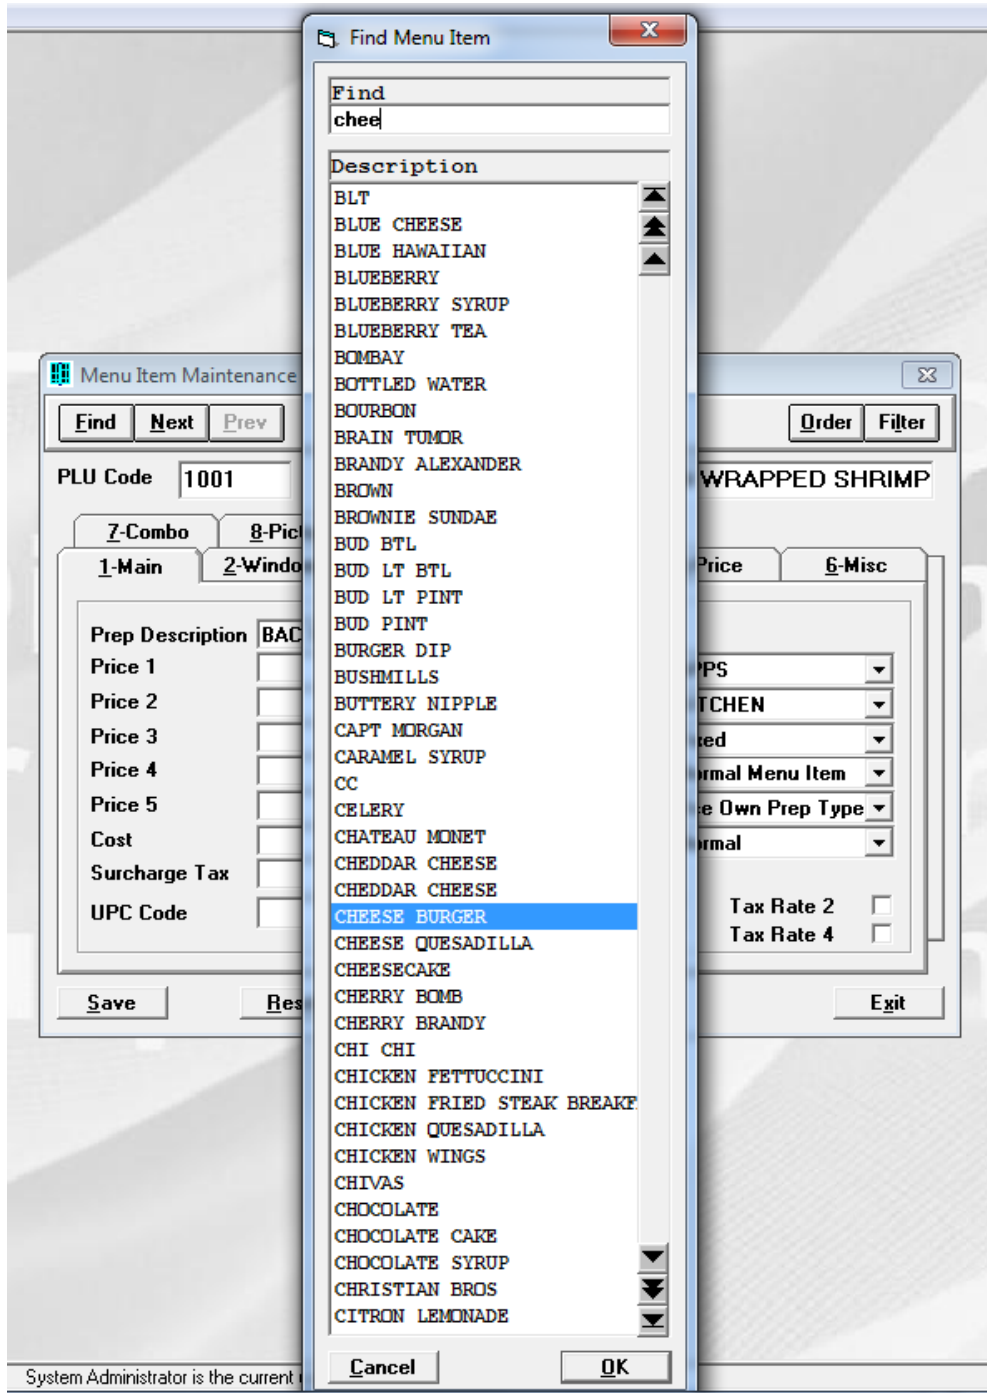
Find Menu Item

Find
chee

Description
BLT
BLUE CHEESE
BLUE HAWAIIAN
BLUEBERRY
BLUEBERRY SYRUP
BLUEBERRY TEA
BOMBAY
BOTTLED WATER
BOURBON
BRAIN TUMOR
BRANDY ALEXANDER
BROWN
BROWNIE SUNDAE
BUD BTL
BUD LT BTL
BUD LT PINT
BUD PINT
BURGER DIP
BUSHMILLS
BUTTERY NIPPLE
CAPT MORGAN
CARAMEL SYRUP
CC
CELERY
CHATEAU MONET
CHEDDAR CHEESE
CHEDDAR CHEESE
CHEESE BURGER
CHEESE QUESADILLA
CHEESECAKE
CHERRY BOMB
CHERRY BRANDY
CHI CHI
CHICKEN FETTUCCINI
CHICKEN FRIED STEAK BREAKF
CHICKEN QUESADILLA
CHICKEN WINGS
CHIVAS
CHOCOLATE
CHOCOLATE CAKE
CHOCOLATE SYRUP
CHRISTIAN BROS
CITRON LEMONADE

Cancel
OK

Menu Item Maintenance
Find
Next
Prev
Order
Filter
PLU Code
1001
WRAPPED SHRIMP
7-Combo
8-Pic
1-Main
2-Windo
Price
6-Misc
Prep Description
BAC
Price 1
Price 2
Price 3
Price 4
Price 5
Cost
Surcharge Tax
UPC Code
PS
TCHEN
ted
rmal Menu Item
e Own Prep Type
rmal
Tax Rate 2
Tax Rate 4
Save
Res
Exit
System Administrator is the current